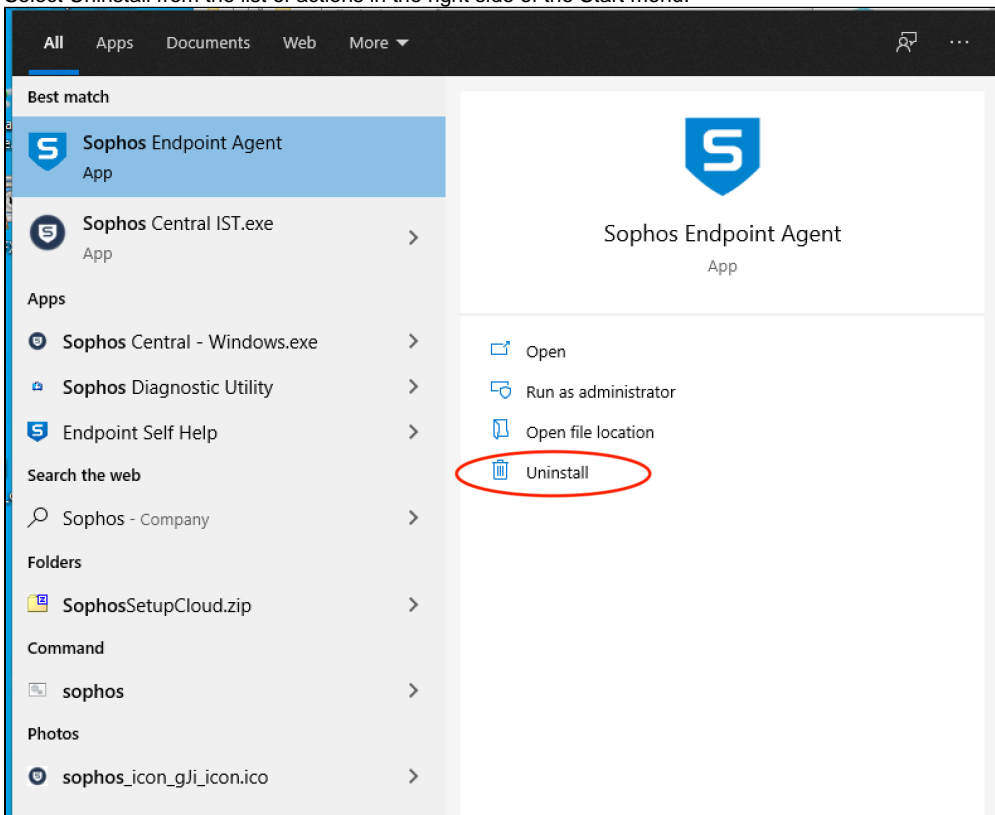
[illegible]

All Apps Documents Web More

Best match

Sophos Endpoint Agent
App

Sophos Central IST.exe
App

Apps

Sophos Central - Windows.exe

Sophos Diagnostic Utility

Endpoint Self Help

Search the web

Sophos - Company

Folders

SophosSetupCloud.zip

Command

sophos

Photos

sophos_icon_gJi_icon.ico

Sophos Endpoint Agent
App

Open

Run as administrator

Open file location

Uninstall